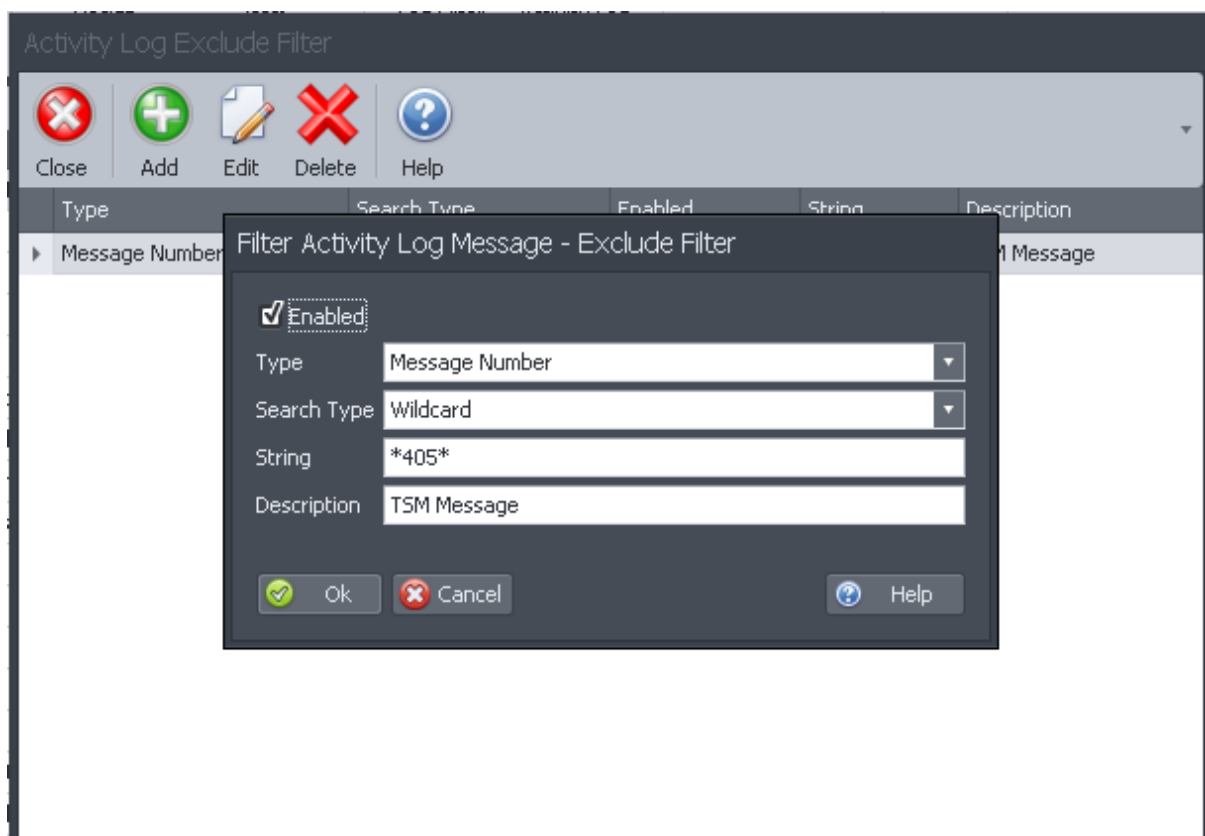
Activity Log Exclude Filter

Close Add Edit Delete Help

| Type | Search Type | Enabled | String | Description |
|---|---|---|---|---|
| Message Number | | | | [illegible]M Message |

Filter Activity Log Message - Exclude Filter

Enabled

Type Message Number

Search Type Wildcard

String *405*

Description TSM Message

Ok Cancel Help